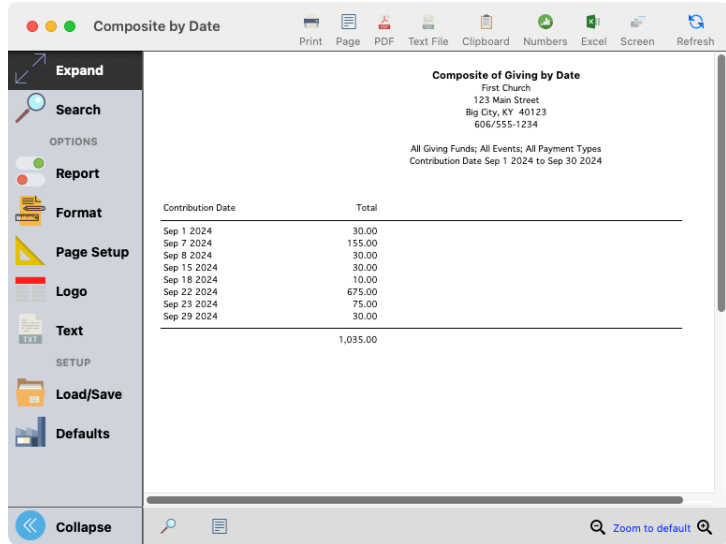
Composite by Date

Print Page PDF Text File Clipboard Numbers Excel Screen Refresh

Expand
Search
OPTIONS
Report
Format
Page Setup
Logo
Text
SETUP
Load/Save
Defaults

Collapse

Composite of Giving by Date
First Church
123 Main Street
Big City, KY 40123
606/555-1234

All Giving Funds; All Events; All Payment Types
Contribution Date Sep 1 2024 to Sep 30 2024

| Contribution Date | Total |
|---|---|
| Sep 1 2024 | 30.00 |
| Sep 7 2024 | 155.00 |
| Sep 8 2024 | 30.00 |
| Sep 15 2024 | 30.00 |
| Sep 18 2024 | 10.00 |
| Sep 22 2024 | 675.00 |
| Sep 23 2024 | 75.00 |
| Sep 29 2024 | 30.00 |
| | 1,035.00 |

Zoom to default